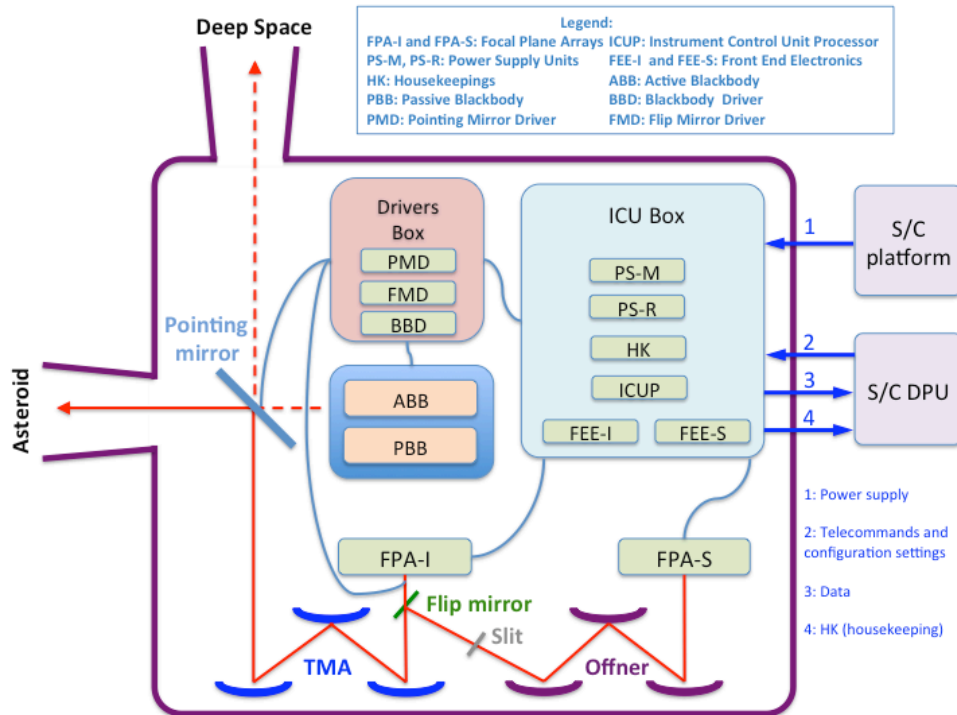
Deep Space

Legend:
FPA-I and FPA-S: Focal Plane Arrays
PS-M, PS-R: Power Supply Units
HK: Housekeepings
PBB: Passive Blackbody
PMD: Pointing Mirror Driver
ICUP: Instrument Control Unit Processor
FEE-I and FEE-S: Front End Electronics
ABB: Active Blackbody
BBD: Blackbody Driver
FMD: Flip Mirror Driver

Drivers Box
PMD
FMD
BBD

ICU Box
PS-M
PS-R
HK
ICUP
FEE-I
FEE-S

S/C platform
S/C DPU
1
2
3
4

Pointing mirror
Asteroid
ABB
PBB
FPA-I
FPA-S
Flip mirror
Slit
TMA
Offner

1: Power supply
2: Telecommands and configuration settings
3: Data
4: HK (housekeeping)